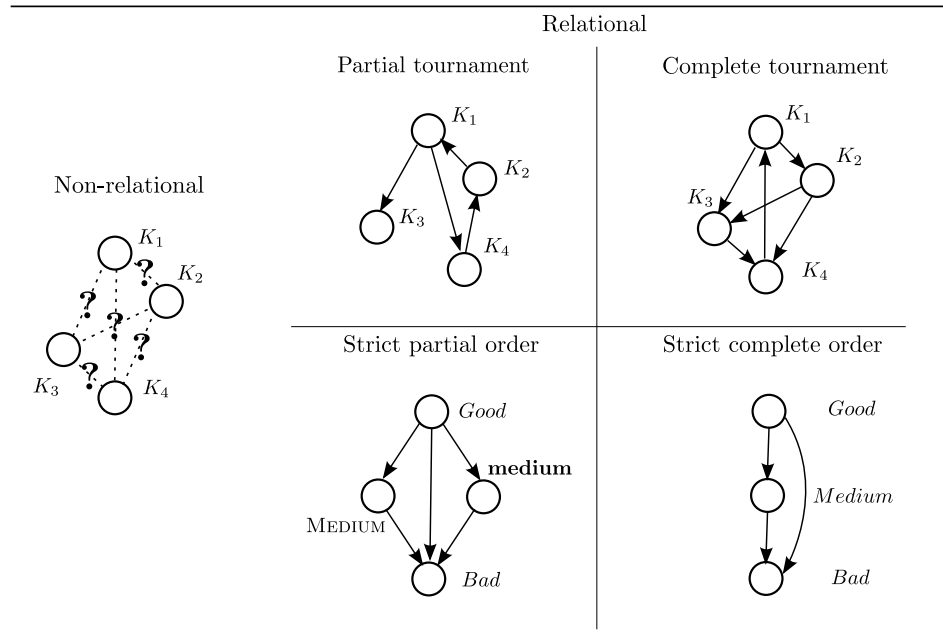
Relational

Non-relational

$K_1$ $K_2$ ? ? ? ? ? $K_3$ $K_4$

Partial tournament

$K_1$ $K_2$ $K_3$ $K_4$

Complete tournament

$K_1$ $K_2$ $K_3$ $K_4$

Strict partial order

*Good* **medium** MEDIUM *Bad*

Strict complete order

*Good* *Medium* *Bad*